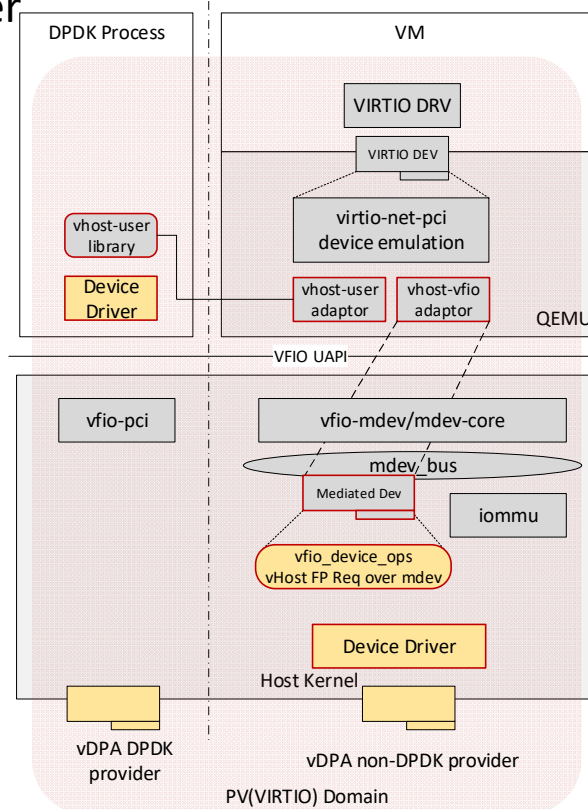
er

DPDK Process

VM

VIRTIO DRV

VIRTIO DEV

virtio-net-pci device emulation

vhost-user library

Device Driver

vhost-user adaptor

vhost-vfio adaptor

QEMU

VFIO UAPI

vfio-pci

vfio-mdev/mdev-core

mdev_bus

Mediated Dev

iommu

vfio_device_ops
vHost FP Req over mdev

Device Driver

Host Kernel

vDPA DPDK provider

vDPA non-DPDK provider

PV(VIRTIO) Domain